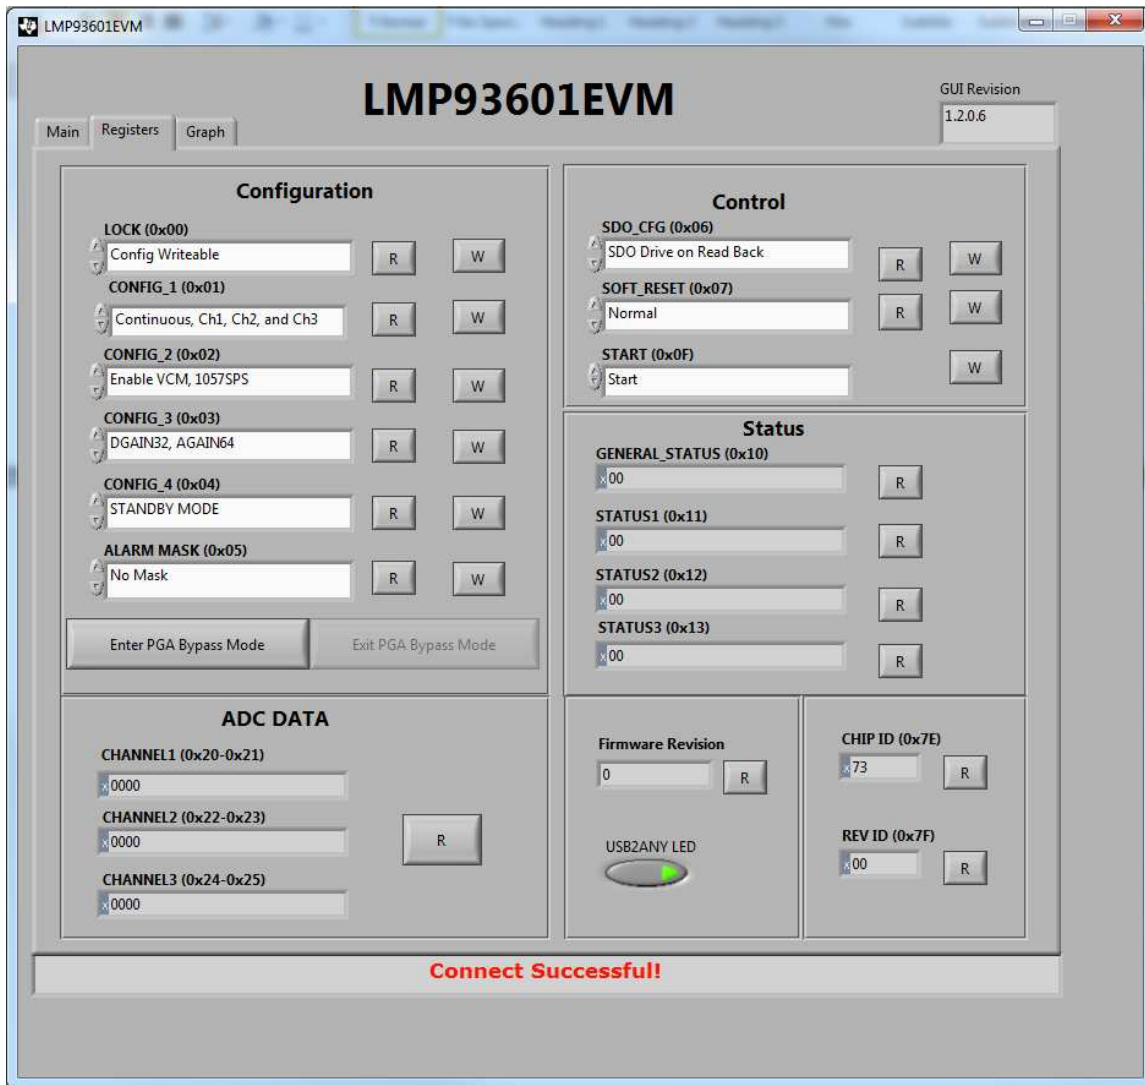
LMP93601EVM

LMP93601EVM

GUI Revision
1.2.0.6

Main Registers Graph

Configuration

LOCK (0x00)
Config Writeable
R W

CONFIG_1 (0x01)
Continuous, Ch1, Ch2, and Ch3
R W

CONFIG_2 (0x02)
Enable VCM, 1057SPS
R W

CONFIG_3 (0x03)
DGAIN32, AGAIN64
R W

CONFIG_4 (0x04)
STANDBY MODE
R W

ALARM MASK (0x05)
No Mask
R W

Enter PGA Bypass Mode
Exit PGA Bypass Mode

Control

SDO_CFG (0x06)
SDO Drive on Read Back
R W

SOFT_RESET (0x07)
Normal
R W

START (0x0F)
Start
W

Status

GENERAL_STATUS (0x10)
x00
R

STATUS1 (0x11)
x00
R

STATUS2 (0x12)
x00
R

STATUS3 (0x13)
x00
R

ADC DATA

CHANNEL1 (0x20-0x21)
x0000

CHANNEL2 (0x22-0x23)
x0000

CHANNEL3 (0x24-0x25)
x0000

R

Firmware Revision
0
R

USB2ANY LED

CHIP ID (0x7E)
x73
R

REV ID (0x7F)
x00
R

Connect Successful!